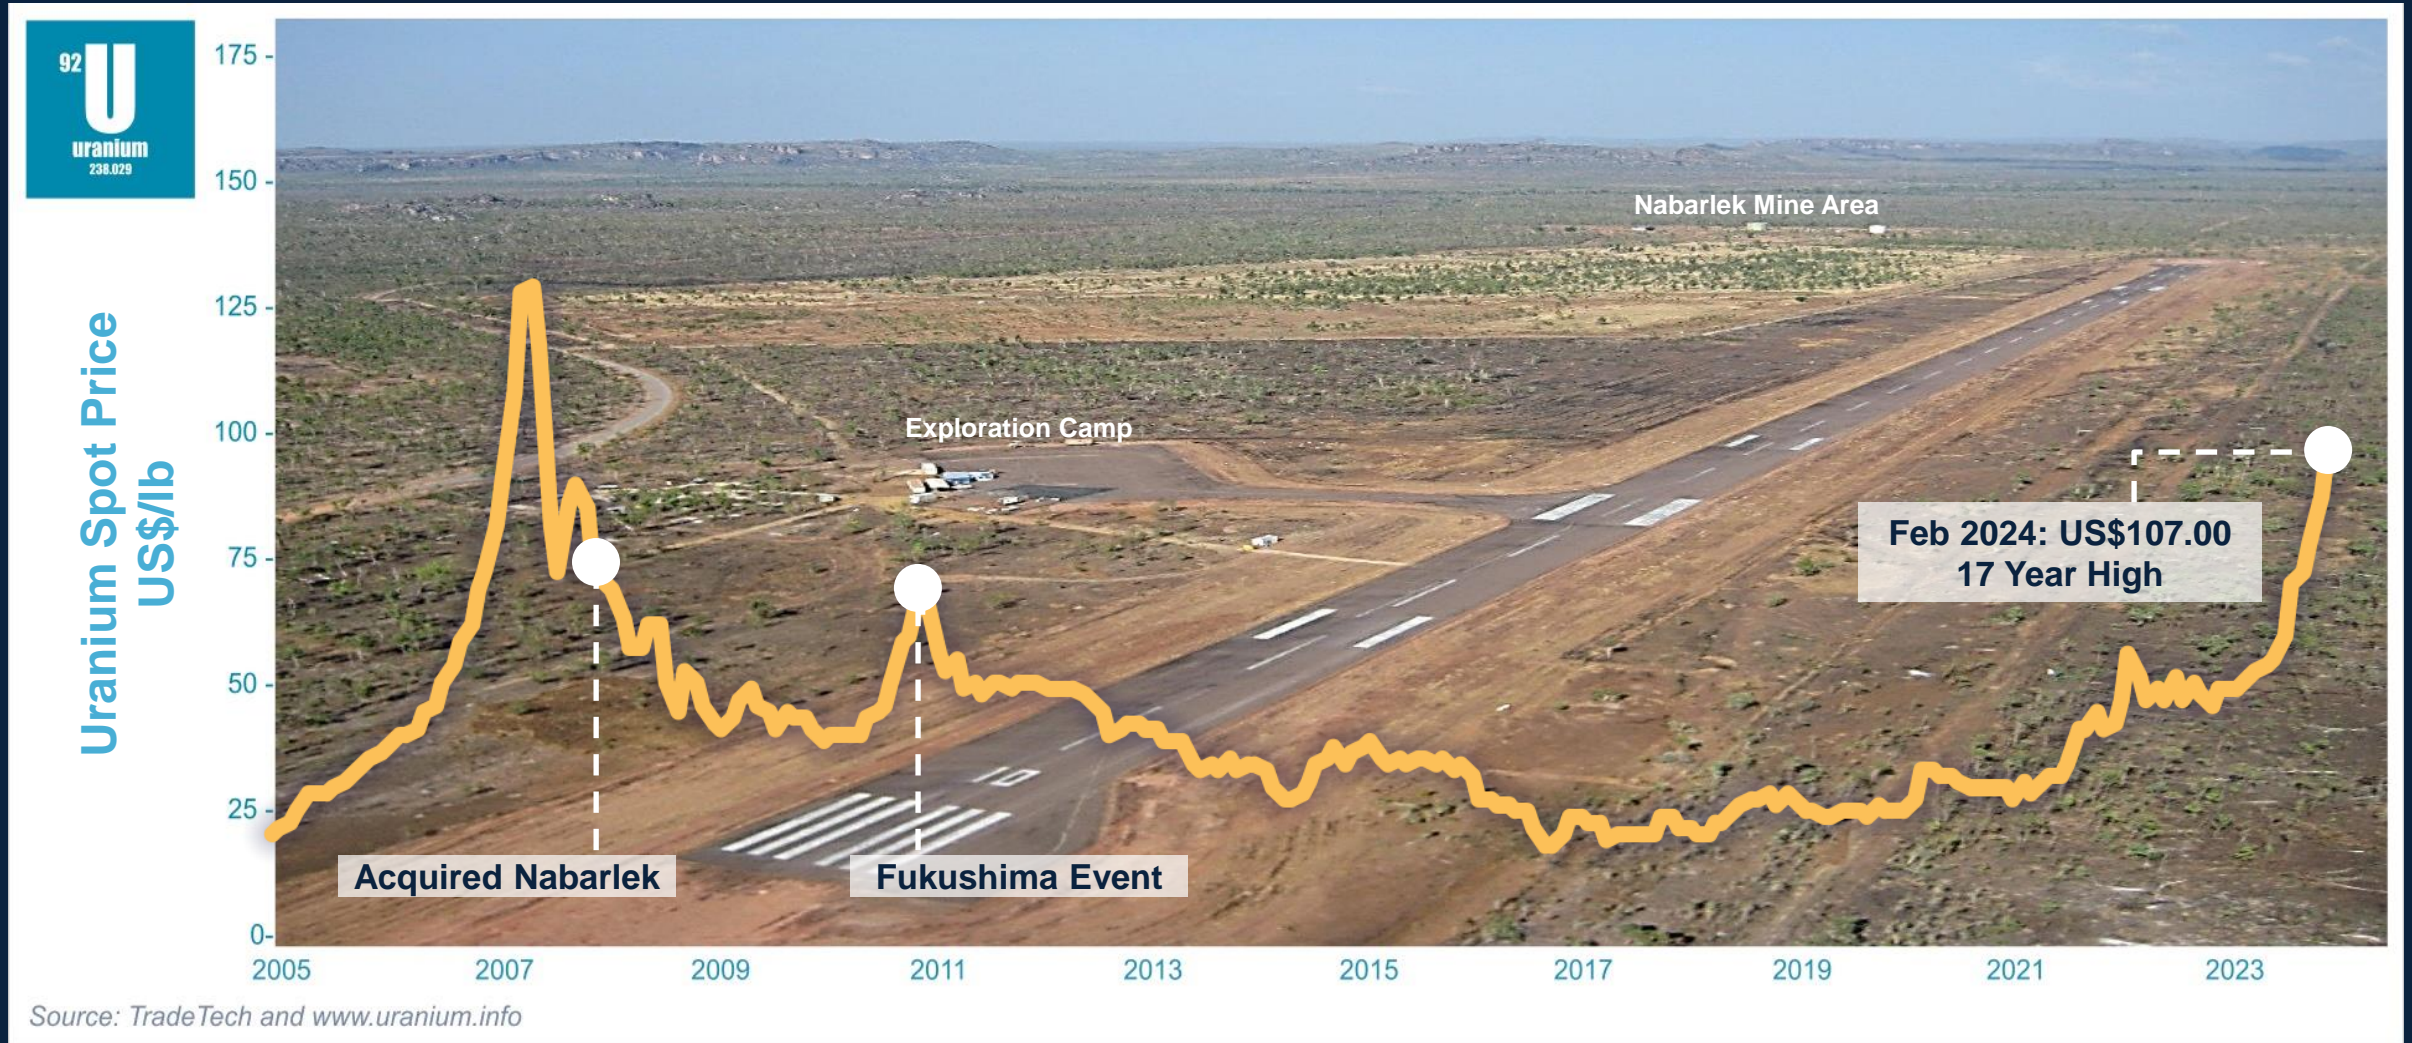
92
U
uranium
238.029

Uranium Spot Price US$/lb

175
150
125
100
75
50
25
0

Nabarlek Mine Area

Exploration Camp

10

Feb 2024: US$107.00
17 Year High

Acquired Nabarlek

Fukushima Event

2005
2007
2009
2011
2013
2015
2017
2019
2021
2023

Source: TradeTech and www.uranium.info